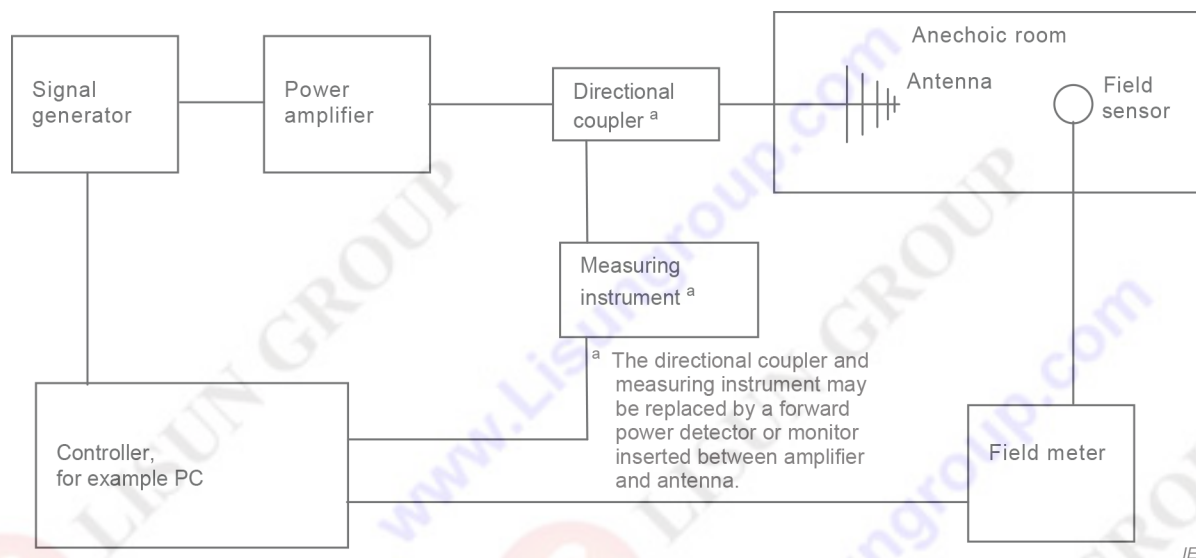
Signal generator

Power amplifier

Directional coupler $^a$

Anechoic room

Antenna

Field sensor

Measuring instrument $^a$

$^a$ The directional coupler and measuring instrument may be replaced by a forward power detector or monitor inserted between amplifier and antenna.

Controller, for example PC

Field meter

LISUN GROUP

www.Lisungroup.com

LISUN GROUP

www.Lisungroup.com

LISUN GROUP

www.Lisungroup.com

IE